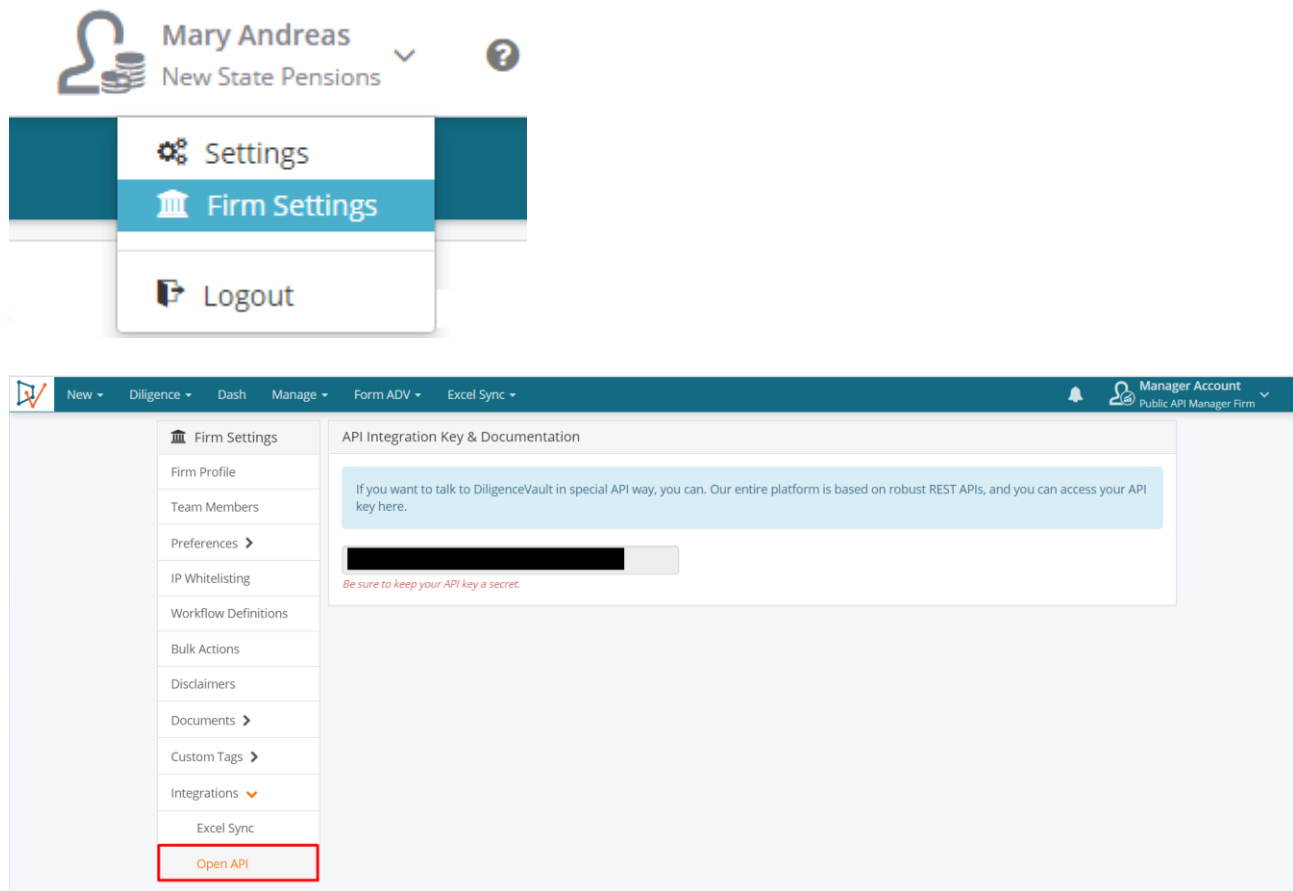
Mary Andreas
New State Pensions

Settings
Firm Settings
Logout

New ▾ Diligence ▾ Dash Manage ▾ Form ADV ▾ Excel Sync ▾

Manager Account
Public API Manager Firm

Firm Settings
Firm Profile
Team Members
Preferences
IP Whitelisting
Workflow Definitions
Bulk Actions
Disclaimers
Documents
Custom Tags
Integrations
Excel Sync
Open API

API Integration Key & Documentation

If you want to talk to DiligenceVault in special API way, you can. Our entire platform is based on robust REST APIs, and you can access your API key here.

Be sure to keep your API key a secret.